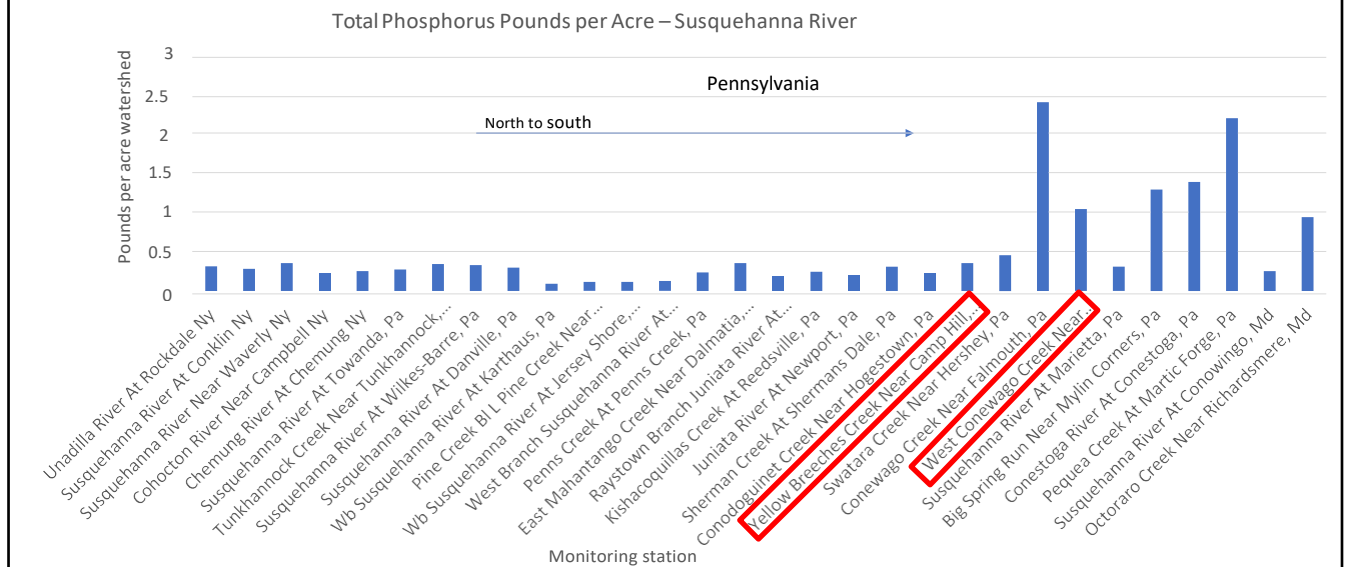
Total Phosphorus Pounds per Acre – Susquehanna River

Pounds per acre watershed

3
2.5
2
1.5
1
0.5
0

Pennsylvania

North to south

Unadilla River At Rockdale Ny
Susquehanna River At Conklin Ny
Susquehanna River Near Waverly Ny
Cohocton River Near Campbell Ny
Chemung River At Chemung Ny
Susquehanna River At Towanda, Pa
Tunkhannock Creek Near Tunkhannock,...
Susquehanna River At Wilkes-Barre, Pa
Susquehanna River At Danville, Pa
Wb Susquehanna River At Karthaus, Pa
Pine Creek Bl L Pine Creek Near...
Wb Susquehanna River At Jersey Shore,...
West Branch Susquehanna River At...
Penns Creek At Penns Creek, Pa
East Mahantango Creek Near Dalmatia,...
Raystown Branch Juniata River At...
Kishacoquillas Creek At Reedsville, Pa
Juniata River At Newport, Pa
Sherman Creek At Shermans Dale, Pa
Conodoguinet Creek Near Hogestown, Pa
Yellow Breeches Creek Near Camp Hill,...
Swatara Creek Near Hershey, Pa
Conewago Creek Near Falmouth, Pa
West Conewago Creek Near...
Susquehanna River At Marietta, Pa
Big Spring Run Near Mylin Corners, Pa
Conestoga River At Conestoga, Pa
Pequea Creek At Martic Forge, Pa
Susquehanna River At Conowingo, Md
Octoraro Creek Near Richardsmere, Md

Monitoring station